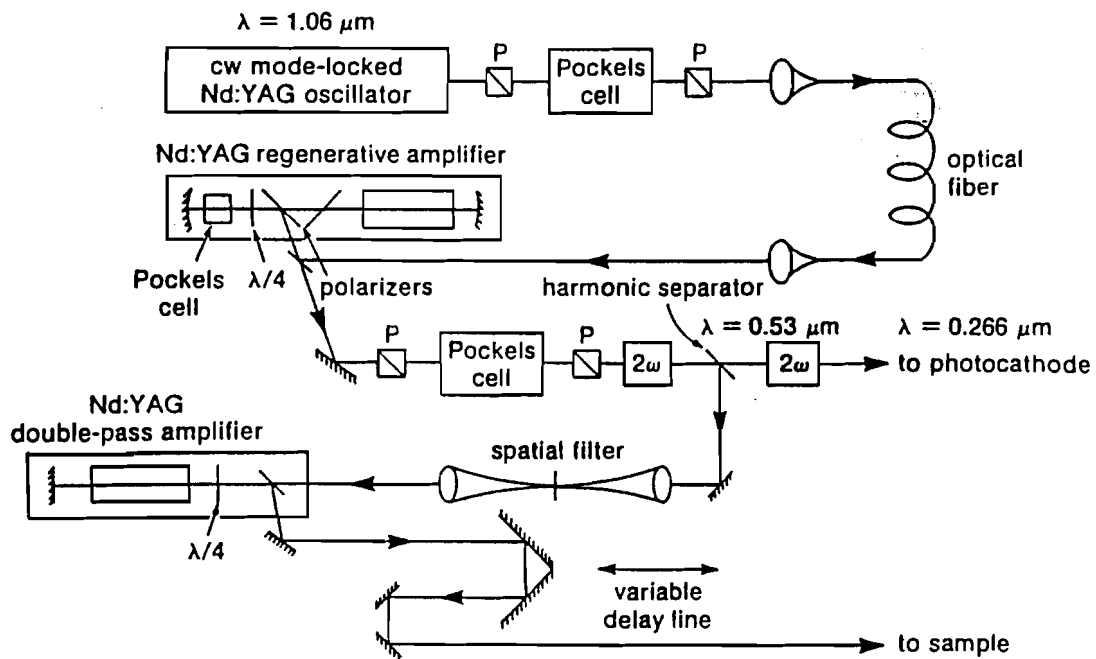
$\lambda = 1.06\ \mu m$

cw mode-locked Nd:YAG oscillator

P

Pockels cell

P

optical fiber

Nd:YAG regenerative amplifier

Pockels cell

$\lambda/4$

polarizers

harmonic separator

$\lambda = 0.53\ \mu m$

$\lambda = 0.266\ \mu m$

P

Pockels cell

P

$2\omega$

$2\omega$

to photocathode

Nd:YAG double-pass amplifier

spatial filter

$\lambda/4$

variable delay line

to sample